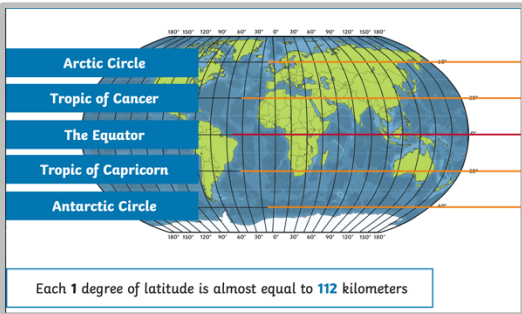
180° 150° 120° 90° 60° 30° 0° 30° 60° 90° 120° 150° 180°

Arctic Circle

60°

Tropic of Cancer

20°

The Equator

0°

Tropic of Capricorn

20°

Antarctic Circle

60°

180° 150° 120° 90° 60° 30° 0° 30° 60° 90° 120° 150° 180°

Each 1 degree of latitude is almost equal to 112 kilometers